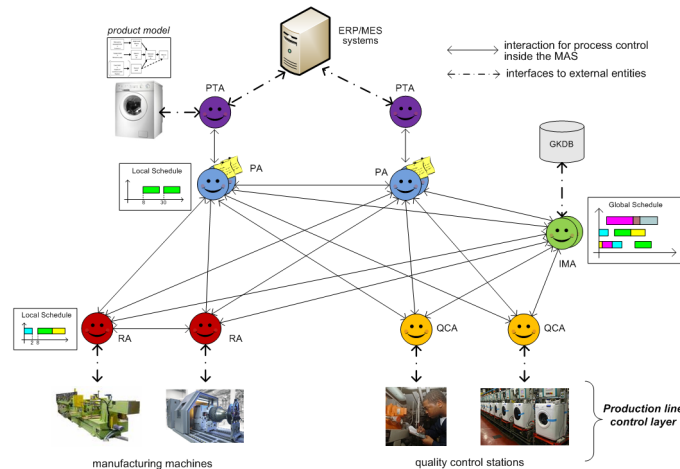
product model

ERP/MES systems

interaction for process control inside the MAS

interfaces to external entities

PTA

PTA

GKDB

Local Schedule

8 30

PA

PA

Global Schedule

IMA

Local Schedule

2 8

RA

RA

QCA

QCA

Production line control layer

manufacturing machines

quality control stations